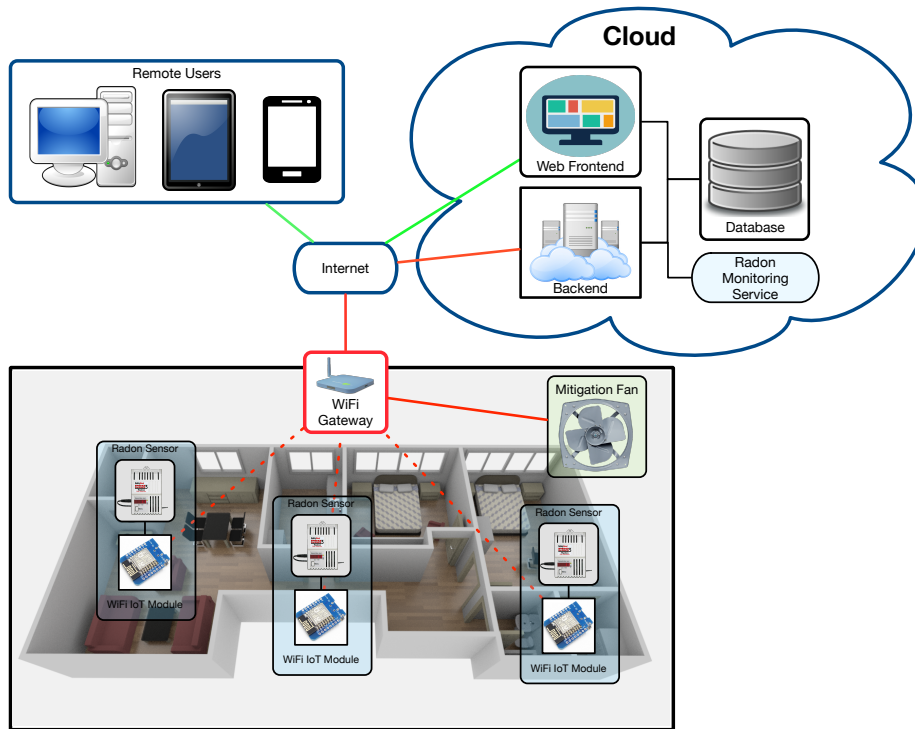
Cloud

Remote Users

Web Frontend

Database

Internet

Backend

Radon Monitoring Service

WiFi Gateway

Mitigation Fan

Radon Sensor

WiFi IoT Module

Radon Sensor

WiFi IoT Module

Radon Sensor

WiFi IoT Module